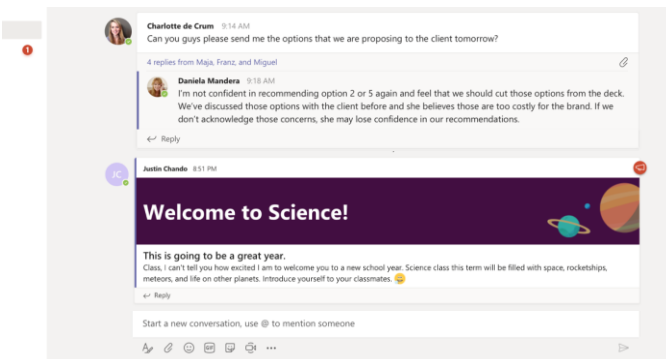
1

Charlotte de Crum 9:14 AM
Can you guys please send me the options that we are proposing to the client tomorrow?

4 replies from Maja, Franz, and Miguel

Daniela Mandera 9:18 AM
I'm not confident in recommending option 2 or 5 again and feel that we should cut those options from the deck. We've discussed those options with the client before and she believes those are too costly for the brand. If we don't acknowledge those concerns, she may lose confidence in our recommendations.

Reply

JC

Justin Chando 8:51 PM

Welcome to Science!

This is going to be a great year.
Class, I can't tell you how excited I am to welcome you to a new school year. Science class this term will be filled with space, rocketships, meteors, and life on other planets. Introduce yourself to your classmates. 😄

Reply

Start a new conversation, use @ to mention someone